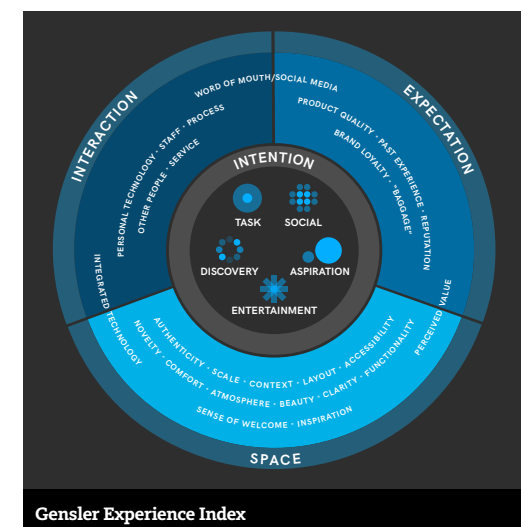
INTERACTION

WORD OF MOUTH/SOCIAL MEDIA

PERSONAL TECHNOLOGY · STAFF · PROCESS

OTHER PEOPLE · SERVICE

INTEGRATED TECHNOLOGY

EXPECTATION

PRODUCT QUALITY · PAST EXPERIENCE · REPUTATION

BRAND LOYALTY · "BAGGAGE"

PERCEIVED VALUE

INTENTION

TASK

SOCIAL

DISCOVERY

ASPIRATION

ENTERTAINMENT

AUTHENTICITY · SCALE · CONTEXT · LAYOUT · ACCESSIBILITY

NOVELTY · COMFORT · ATMOSPHERE · BEAUTY · CLARITY · FUNCTIONALITY

SENSE OF WELCOME · INSPIRATION

SPACE

Gensler Experience Index